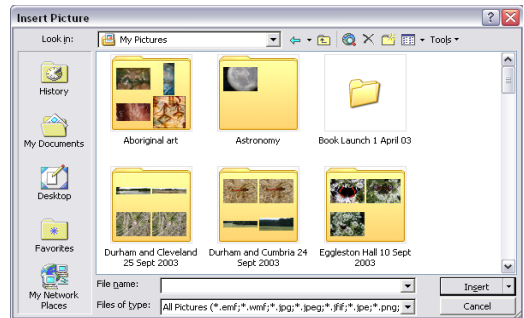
Insert Picture

Look in: My Pictures

Tools

History

My Documents

Desktop

Favorites

My Network Places

Aboriginal art

Astronomy

Book Launch 1 April 03

Durham and Cleveland 25 Sept 2003

Durham and Cumbria 24 Sept 2003

Eggleston Hall 10 Sept 2003

File name:

Files of type: All Pictures (*.emf;*.wmf;*.jpg;*.jpeg;*.jfif;*.jpe;*.png;

Insert

Cancel